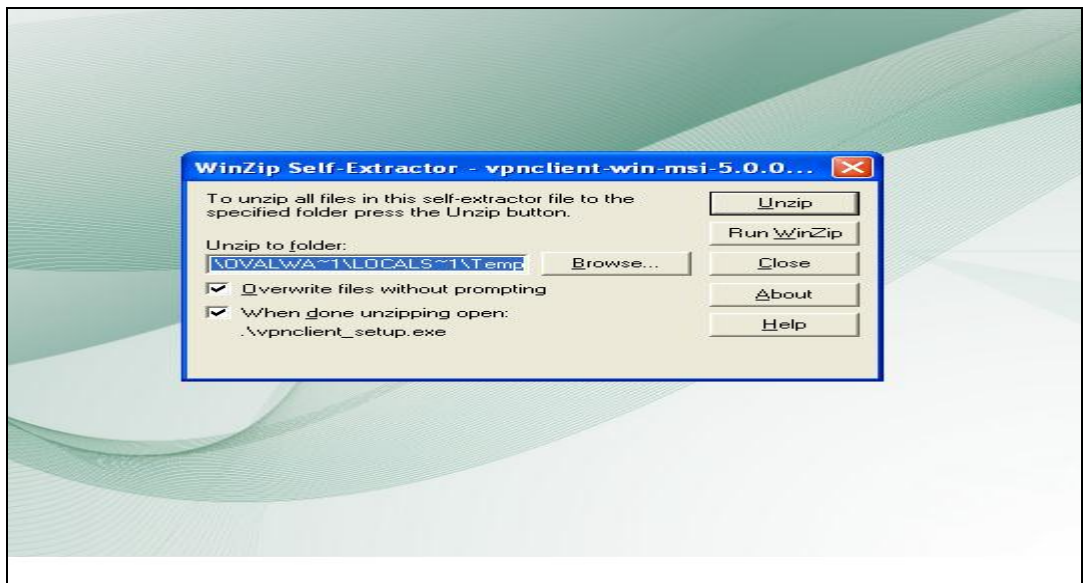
WinZip Self-Extractor - vpnclient-win-msi-5.0.0...

To unzip all files in this self-extractor file to the specified folder press the Unzip button.

Unzip to folder:

\OVALWA~1\LOCALS~1\Temp

Browse...

Overwrite files without prompting

When done unzipping open: .\vpnclient_setup.exe

Unzip

Run WinZip

Close

About

Help